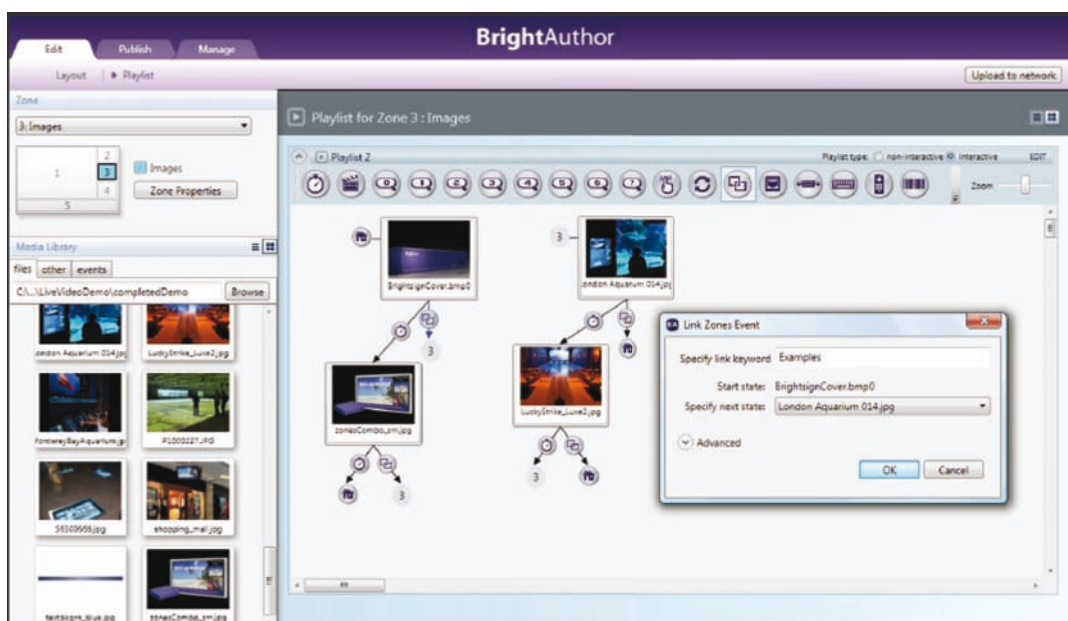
BrightAuthor

Edit
Publish
Manage

Layout | ▸ Playlist

Upload to network

Zone
3: Images

1
2
3
4
5

Images
Zone Properties

Media Library
files other events
C:\...\LiveVideoDemo\completedDemo Browse

London Aquarium 014.jpg
LuckyStrike_Luxe2.jpg
MontereyBayAquarium.jp
P1000227.JPG
56100666.jpg
shopping_mall.jpg
textscore_blue.jpg
zonesCombo_sm.jpg

Playlist for Zone 3 : Images

Playlist 2
Playlist type: non-interactive interactive EDIT
Zoom

BrightsignCover.bmp0
3
London Aquarium 014.jpg
3
zonesCombo_sm.jpg
3
LuckyStrike_Luxe2.jpg
3

Link Zones Event
Specify link keyword Examples
Start state: BrightsignCover.bmp0
Specify next state: London Aquarium 014.jpg
Advanced
OK Cancel